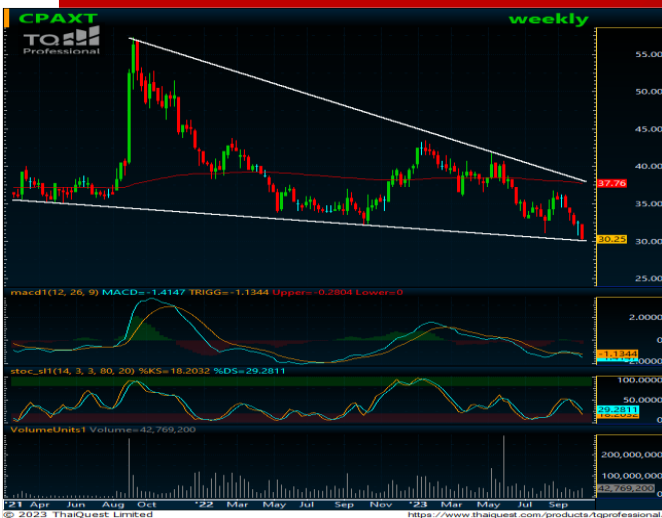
CPAXT

weekly

TQ Professional

55.00
50.00
45.00
40.00
37.76
35.00
30.25
30.00
25.00

macd1(12, 26, 9) MACD=-1.4147 TRIGG=-1.1344 Upper=-0.2804 Lower=0

2.0000
-1.1344
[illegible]

stoc_sl1(14, 3, 3, 80, 20) %KS=18.2032 %DS=29.2811

100.0000
50.0000
29.2811
18.2032

VolumeUnits1 Volume=42,769,200

200,000,000
100,000,000
42,769,200

'21 Apr Jun Aug Oct '22 Mar May Jul Sep Nov '23 Mar May Jul Sep

© 2023 ThaiQuest Limited https://www.thaiquest.com/products/tqprofessional